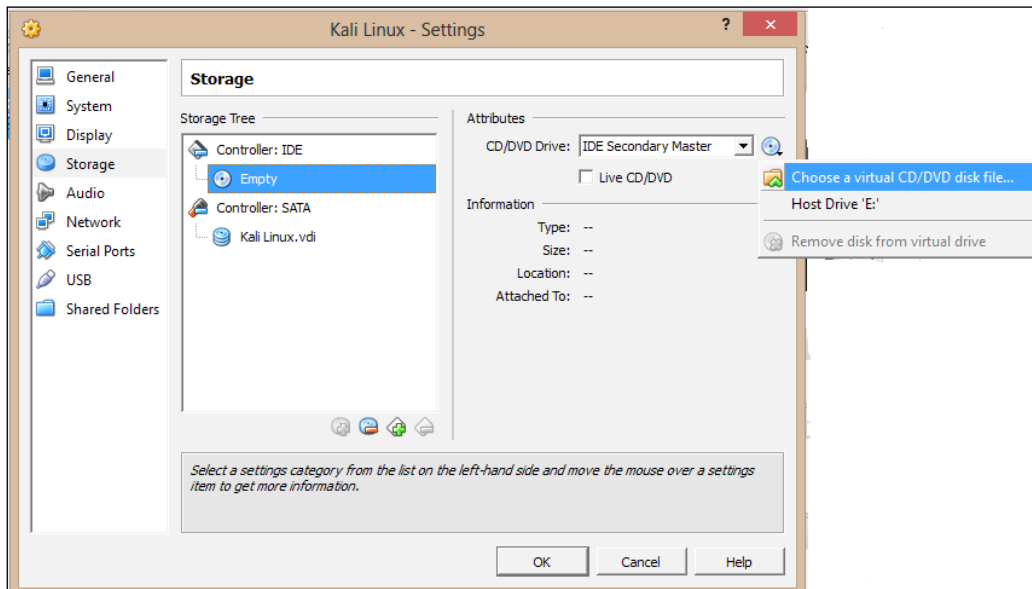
Kali Linux - Settings

?

General
System
Display
Storage
Audio
Network
Serial Ports
USB
Shared Folders

Storage

Storage Tree

Controller: IDE
Empty
Controller: SATA
Kali Linux.vdi

Attributes

CD/DVD Drive: IDE Secondary Master

Live CD/DVD

Choose a virtual CD/DVD disk file...
Host Drive 'E:'
Remove disk from virtual drive

Information

Type: --
Size: --
Location: --
Attached To: --

Select a settings category from the list on the left-hand side and move the mouse over a settings item to get more information.

OK
Cancel
Help